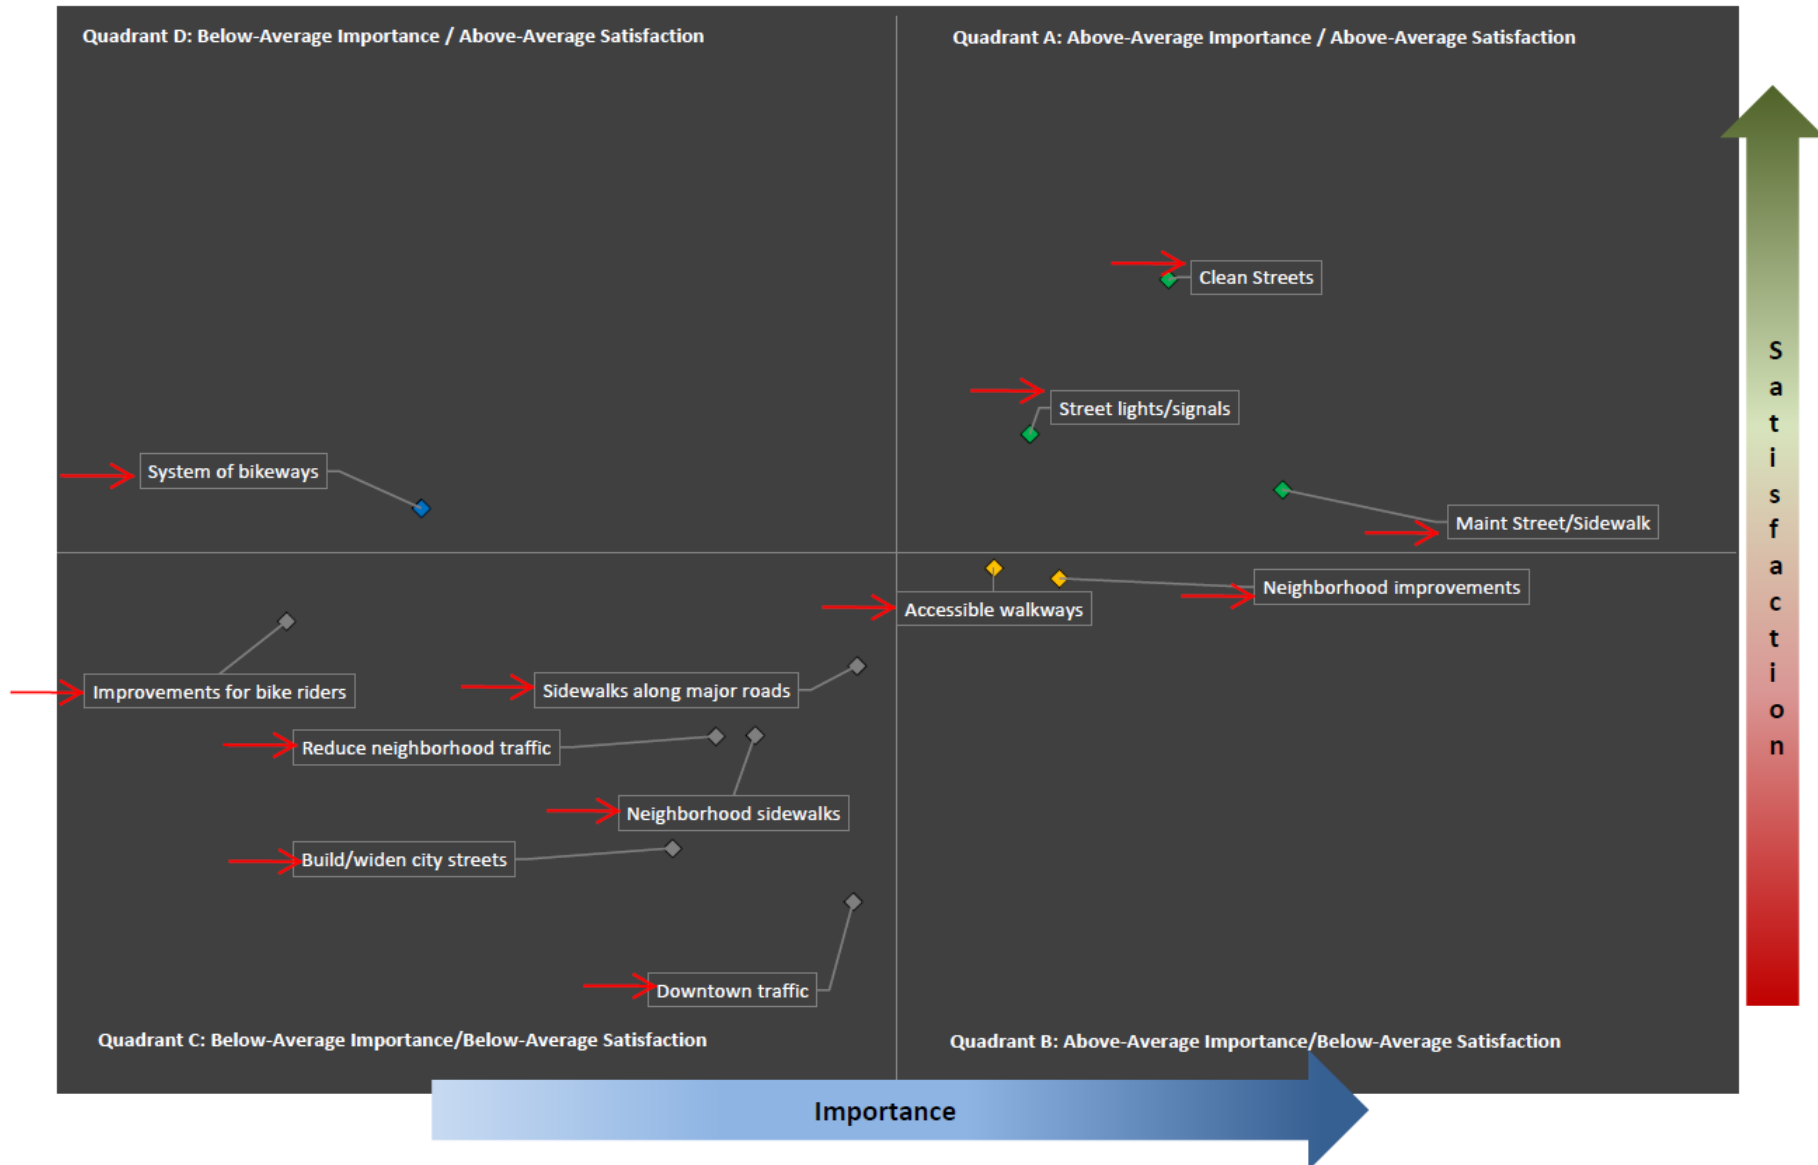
Quadrant D: Below-Average Importance / Above-Average Satisfaction

Quadrant A: Above-Average Importance / Above-Average Satisfaction

Clean Streets

Street lights/signals

System of bikeways

Maint Street/Sidewalk

Neighborhood improvements

Accessible walkways

Improvements for bike riders

Sidewalks along major roads

Reduce neighborhood traffic

Neighborhood sidewalks

Build/widen city streets

Downtown traffic

Quadrant C: Below-Average Importance/Below-Average Satisfaction

Quadrant B: Above-Average Importance/Below-Average Satisfaction

Importance

Satisfaction